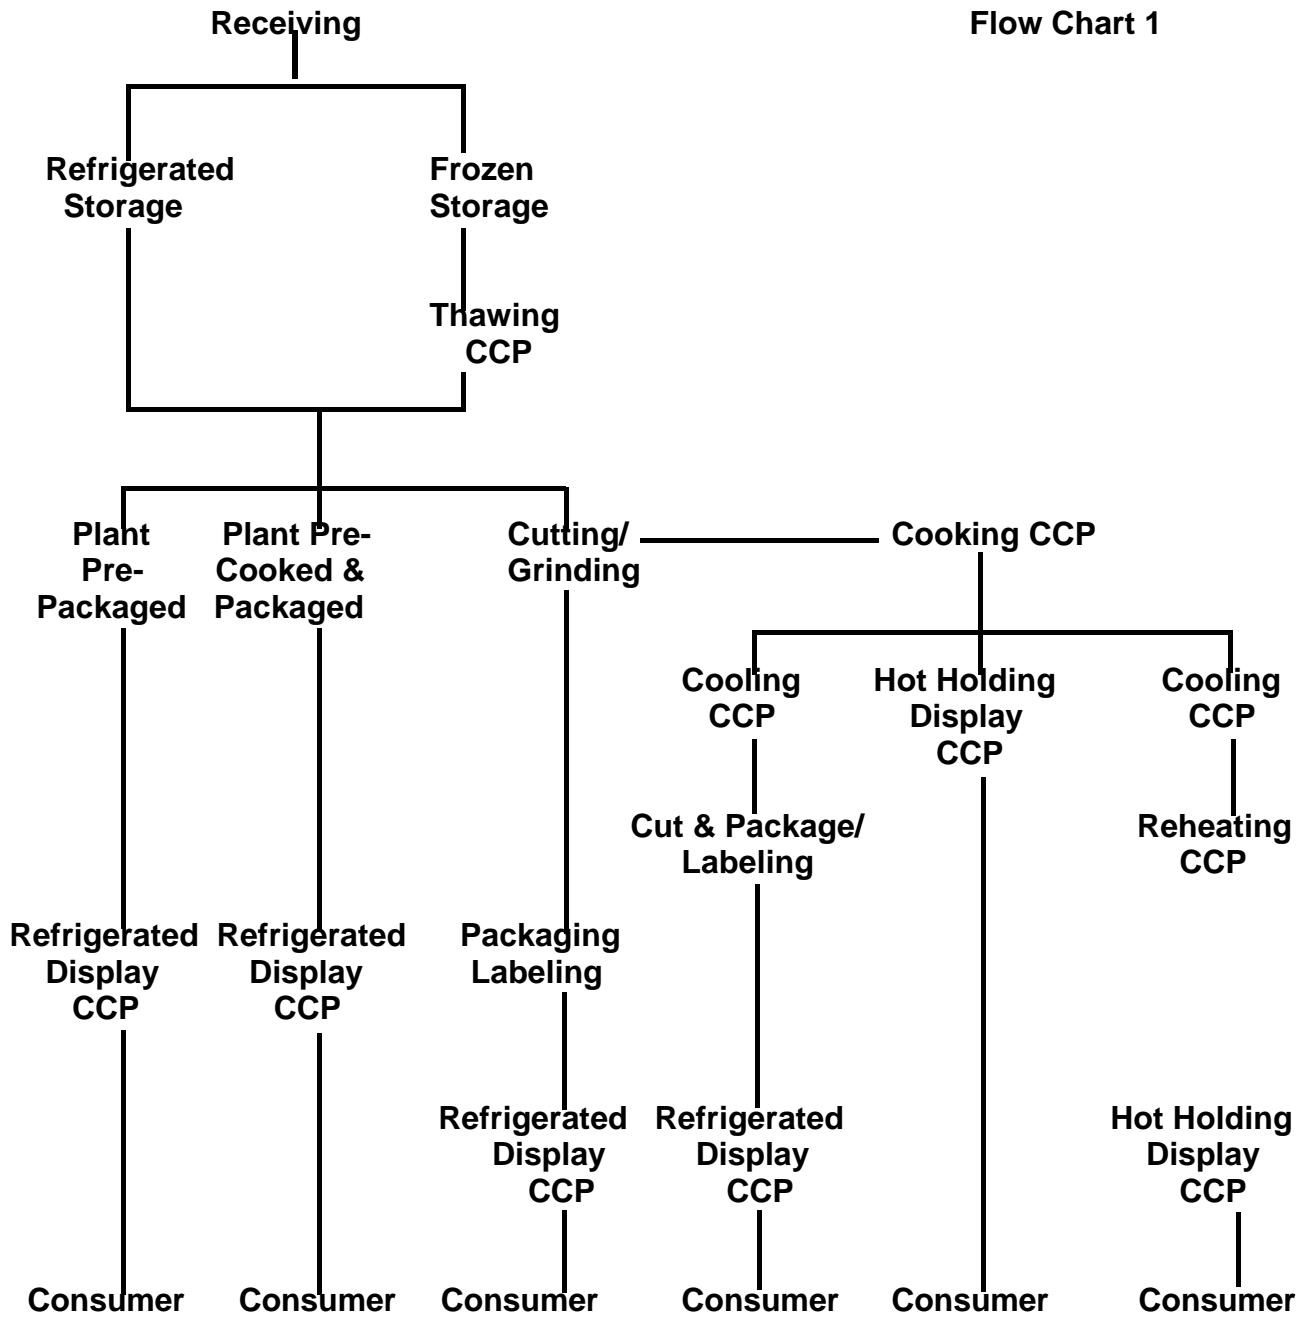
Receiving

Flow Chart 1

Refrigerated Storage

Frozen Storage

Thawing CCP

Plant Pre-Packaged

Plant Pre-Cooked & Packaged

Cutting/ Grinding

Cooking CCP

Cooling CCP

Hot Holding Display CCP

Cooling CCP

Cut & Package/ Labeling

Reheating CCP

Refrigerated Display CCP

Refrigerated Display CCP

Packaging Labeling

Refrigerated Display CCP

Refrigerated Display CCP

Hot Holding Display CCP

Consumer

Consumer

Consumer

Consumer

Consumer

Consumer